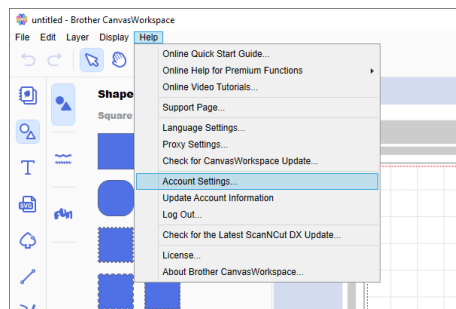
untitled - Brother CanvasWorkspace

File Edit Layer Display Help

Shape
Square

Online Quick Start Guide...
Online Help for Premium Functions
Online Video Tutorials...
Support Page...
Language Settings...
Proxy Settings...
Check for CanvasWorkspace Update...
Account Settings...
Update Account Information
Log Out...
Check for the Latest ScanNCut DX Update...
License...
About Brother CanvasWorkspace...